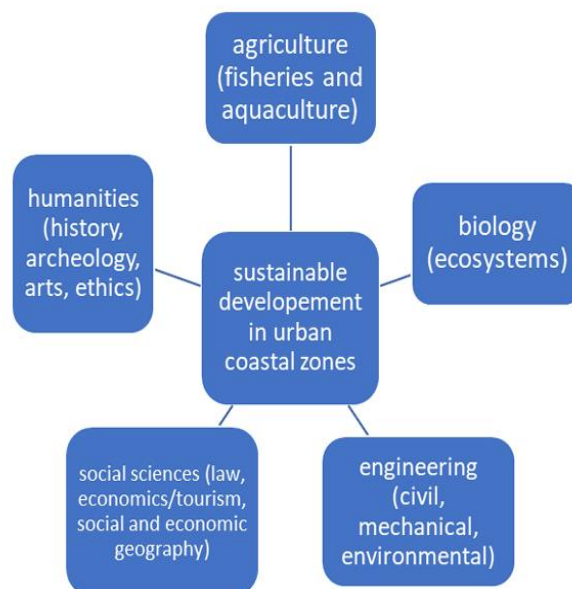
agriculture (fisheries and aquaculture)

humanities (history, archeology, arts, ethics)

sustainable developement in urban coastal zones

biology (ecosystems)

social sciences (law, economics/tourism, social and economic geography)

engineering (civil, mechanical, environmental)